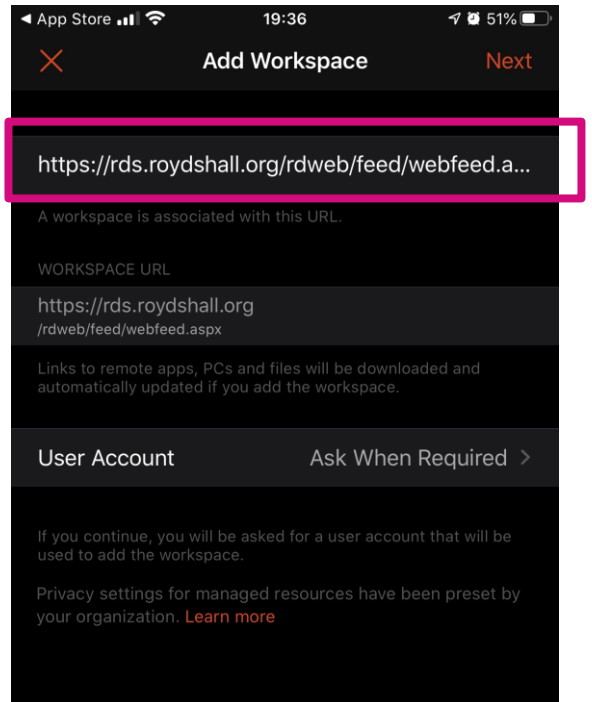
◀ App Store 19:36 51%

Add Workspace Next

https://rds.roydshall.org/rdweb/feed/webfeed.a...

A workspace is associated with this URL.

WORKSPACE URL

https://rds.roydshall.org
/rdweb/feed/webfeed.aspx

Links to remote apps, PCs and files will be downloaded and automatically updated if you add the workspace.

User Account Ask When Required >

If you continue, you will be asked for a user account that will be used to add the workspace.

Privacy settings for managed resources have been preset by your organization. Learn more